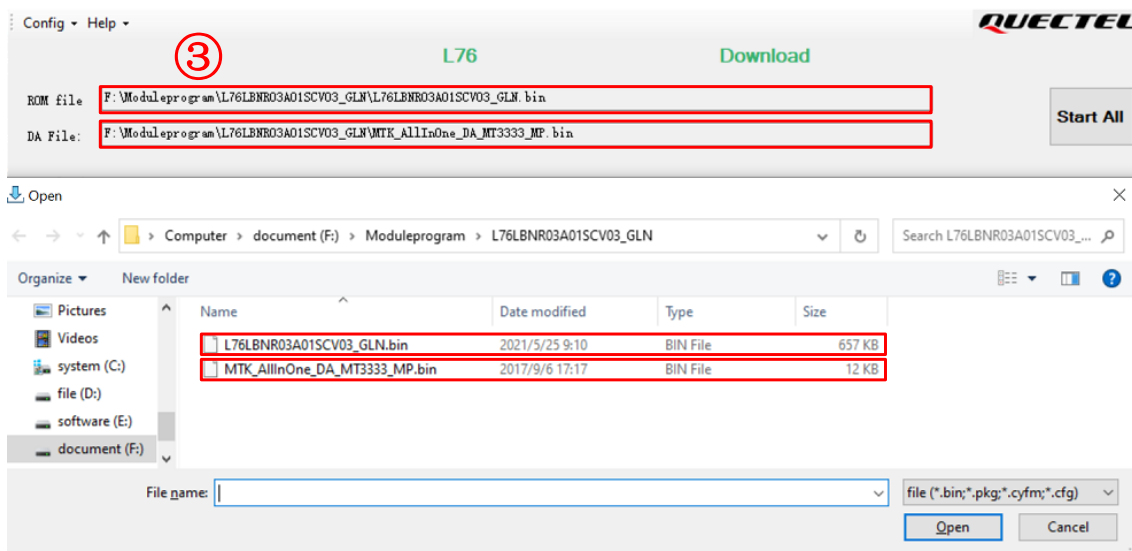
Config ▾ Help ▾

QUECTEL

③

L76

Download

ROM file F:\Moduleprogram\L76LBNR03A01SCV03_GLN\L76LBNR03A01SCV03_GLN.bin

DA File: F:\Moduleprogram\L76LBNR03A01SCV03_GLN\MTK_AllInOne_DA_MT3333_MP.bin

Start All

Open

Computer › document (F:) › Moduleprogram › L76LBNR03A01SCV03_GLN

Search L76LBNR03A01SCV03_...

Organize ▾ New folder

Pictures
Videos
system (C:)
file (D:)
software (E:)
document (F:)

| Name | Date modified | Type | Size |
|---|---|---|---|
| L76LBNR03A01SCV03_GLN.bin | 2021/5/25 9:10 | BIN File | 657 KB |
| MTK_AllInOne_DA_MT3333_MP.bin | 2017/9/6 17:17 | BIN File | 12 KB |

File name:

file (*.bin;*.pkg;*.cyfm;*.cfg)

Open

Cancel